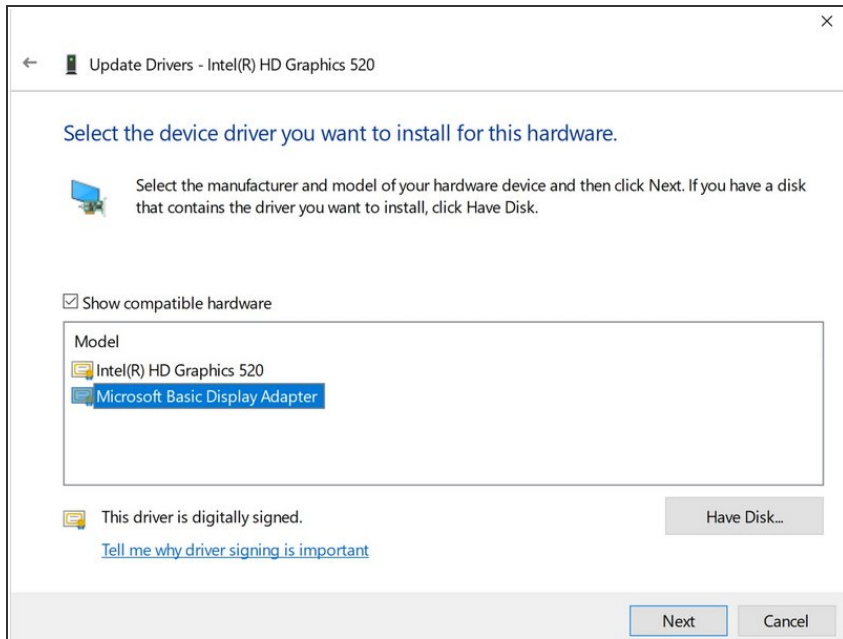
×

← Update Drivers - Intel(R) HD Graphics 520

Select the device driver you want to install for this hardware.

Select the manufacturer and model of your hardware device and then click Next. If you have a disk that contains the driver you want to install, click Have Disk.

☑ Show compatible hardware

Model
Intel(R) HD Graphics 520
Microsoft Basic Display Adapter

This driver is digitally signed.

Have Disk...

Tell me why driver signing is important

Next Cancel